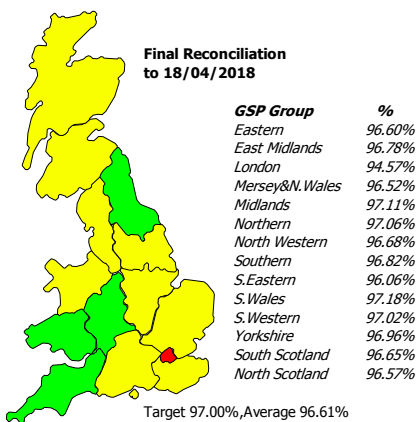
Final Reconciliation to 18/04/2018

| GSP Group | % |
|---|---|
| Eastern | 96.60% |
| East Midlands | 96.78% |
| London | 94.57% |
| Mersey&N.Wales | 96.52% |
| Midlands | 97.11% |
| Northern | 97.06% |
| North Western | 96.68% |
| Southern | 96.82% |
| S.Eastern | 96.06% |
| S.Wales | 97.18% |
| S.Western | 97.02% |
| Yorkshire | 96.96% |
| South Scotland | 96.65% |
| North Scotland | 96.57% |

Target 97.00%,Average 96.61%